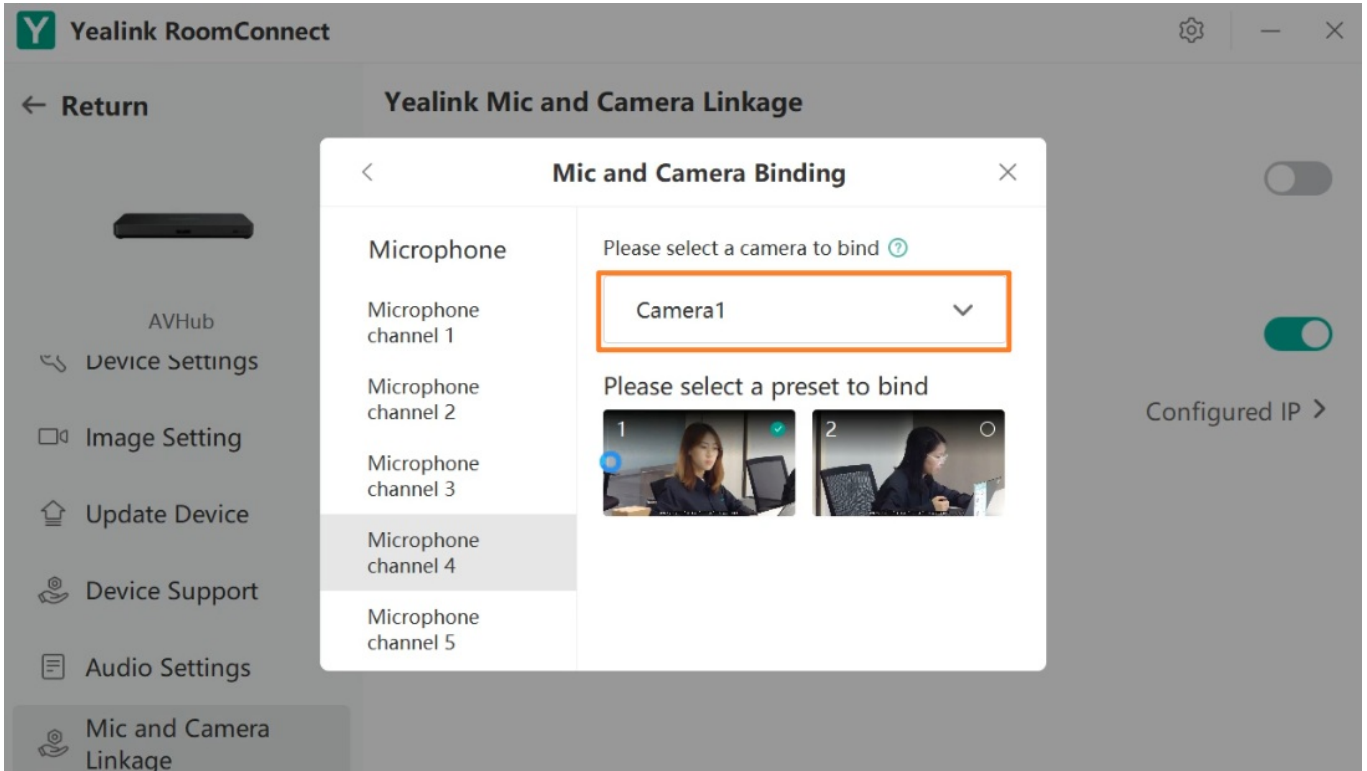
Yealink RoomConnect

← Return

Yealink Mic and Camera Linkage

AVHub

Device Settings

Image Setting

Update Device

Device Support

Audio Settings

Mic and Camera Linkage

Configured IP >

Mic and Camera Binding

Microphone

Microphone channel 1

Microphone channel 2

Microphone channel 3

Microphone channel 4

Microphone channel 5

Please select a camera to bind

Camera1

Please select a preset to bind

1

2